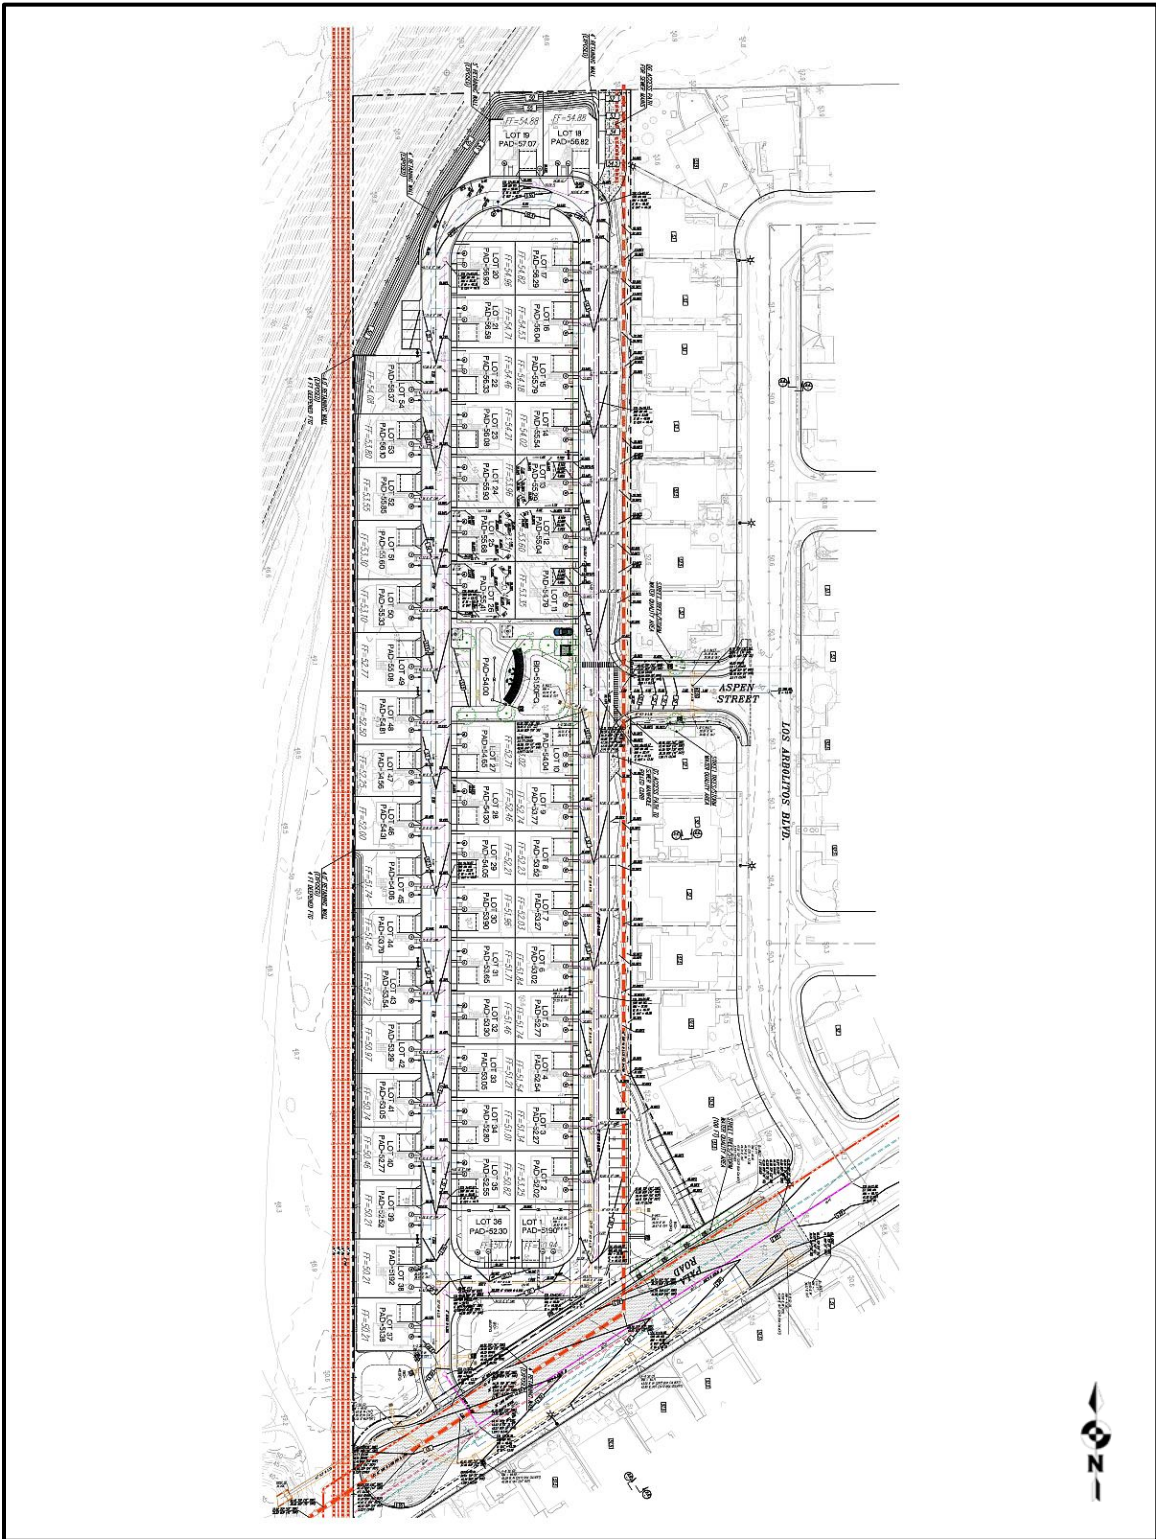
FF=54.88
LOT 19
PAD=57.07
FF=54.88
LOT 18
PAD=56.82

LOT 20
PAD=56.50
LOT 17
PAD=56.29
LOT 21
PAD=56.29
LOT 16
PAD=56.04
LOT 22
PAD=56.33
LOT 15
PAD=55.79
LOT 23
PAD=56.08
LOT 14
PAD=55.54
LOT 24
PAD=55.90
LOT 13
PAD=55.29
LOT 25
PAD=55.68
LOT 12
PAD=55.04
LOT 26
PAD=55.41
LOT 11
PAD=54.79
LOT 10
PAD=54.04
LOT 27
PAD=54.55
LOT 9
PAD=53.77
LOT 28
PAD=54.30
LOT 8
PAD=53.52
LOT 29
PAD=54.05
LOT 7
PAD=53.27
LOT 30
PAD=53.90
LOT 6
PAD=53.02
LOT 31
PAD=53.65
LOT 5
PAD=52.77
LOT 32
PAD=53.30
LOT 4
PAD=52.54
LOT 33
PAD=53.05
LOT 3
PAD=52.27
LOT 34
PAD=52.80
LOT 2
PAD=52.02
LOT 35
PAD=52.55
LOT 36
PAD=52.30
LOT 1
PAD=51.90

LOT 54
PAD=56.37
LOT 53
PAD=56.10
LOT 52
PAD=55.85
LOT 51
PAD=55.60
LOT 50
PAD=55.30
LOT 49
PAD=55.09
LOT 48
PAD=54.81
LOT 47
PAD=54.56
LOT 46
PAD=54.31
LOT 45
PAD=54.06
LOT 44
PAD=53.79
LOT 43
PAD=53.54
LOT 42
PAD=53.29
LOT 41
PAD=53.05
LOT 40
PAD=52.77
LOT 39
PAD=52.52
LOT 38
PAD=51.92
LOT 37
PAD=51.38

BIO=51.50
PAD=54.00

ASPEN STREET
LOS ARBOLITOS BLVD.
PALA ROAD
N